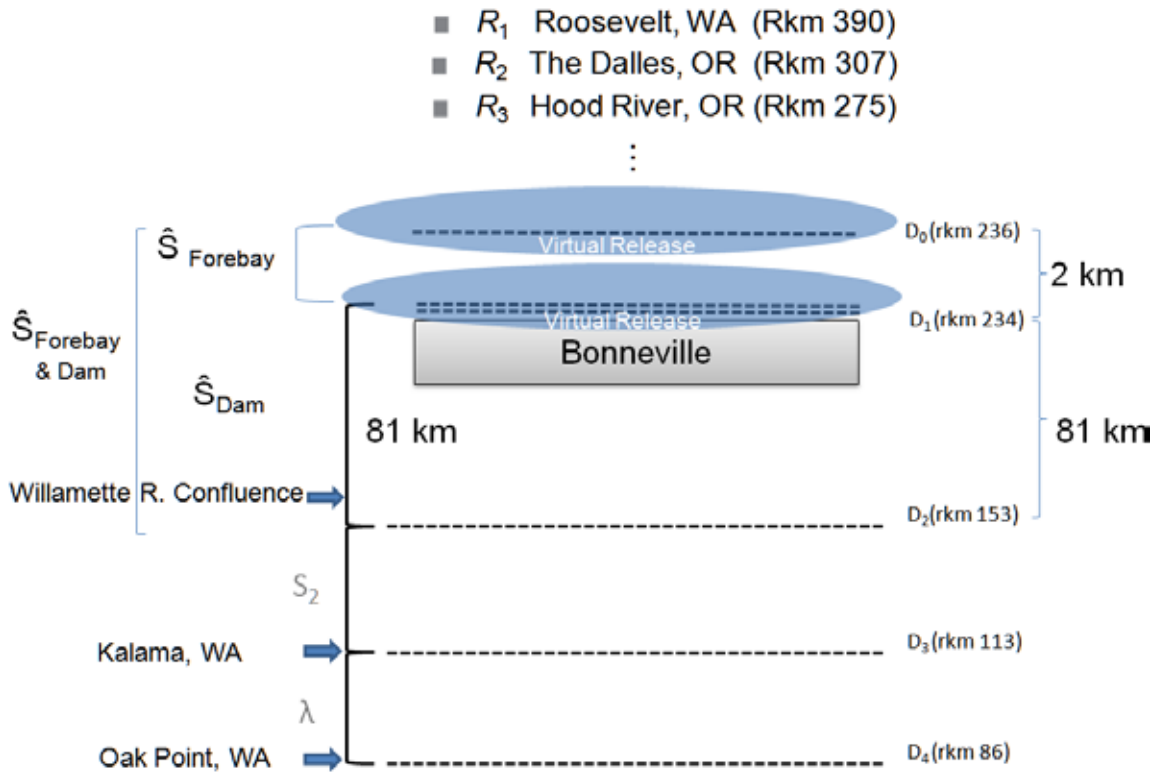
$R_1$ Roosevelt, WA (Rkm 390)
$R_2$ The Dalles, OR (Rkm 307)
$R_3$ Hood River, OR (Rkm 275)
⋮

$\hat{S}$ Forebay

Virtual Release

$D_0$(rkm 236)

2 km

$\hat{S}_{Forebay}$ & Dam

Virtual Release

$D_1$(rkm 234)

Bonneville

$\hat{S}_{Dam}$

81 km

81 km

Willamette R. Confluence

$D_2$(rkm 153)

$S_2$

Kalama, WA

$D_3$(rkm 113)

λ

Oak Point, WA

$D_4$(rkm 86)